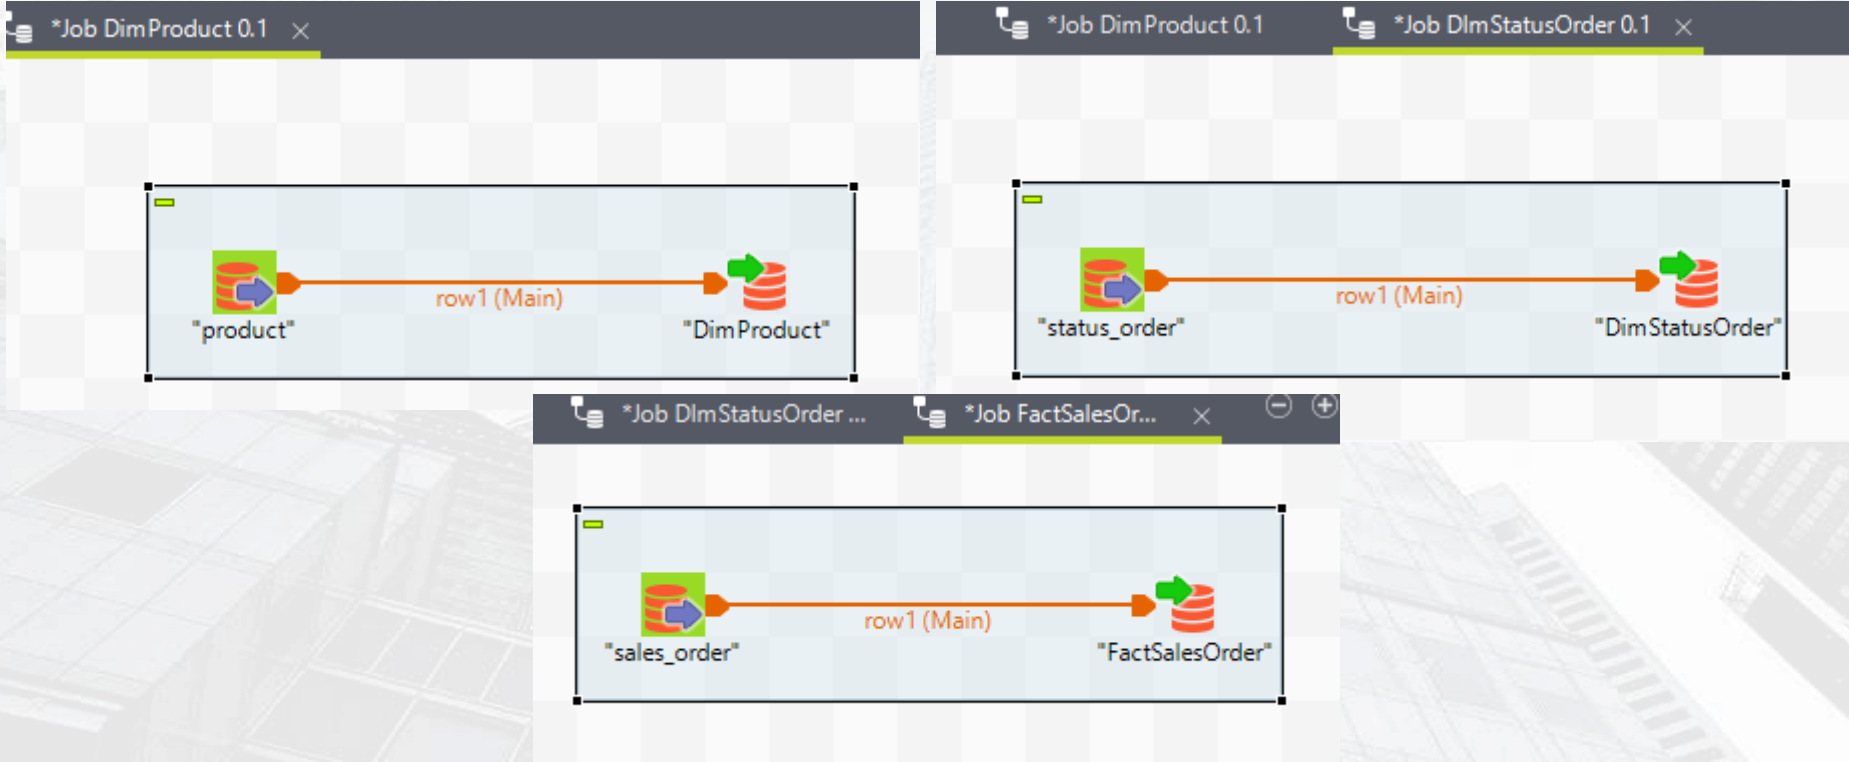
*Job DimProduct 0.1 ×

"product"

row1 (Main)

"DimProduct"

*Job DimProduct 0.1

*Job DimStatusOrder 0.1 ×

"status_order"

row1 (Main)

"DimStatusOrder"

*Job DimStatusOrder ...

*Job FactSalesOr... ×

"sales_order"

row1 (Main)

"FactSalesOrder"